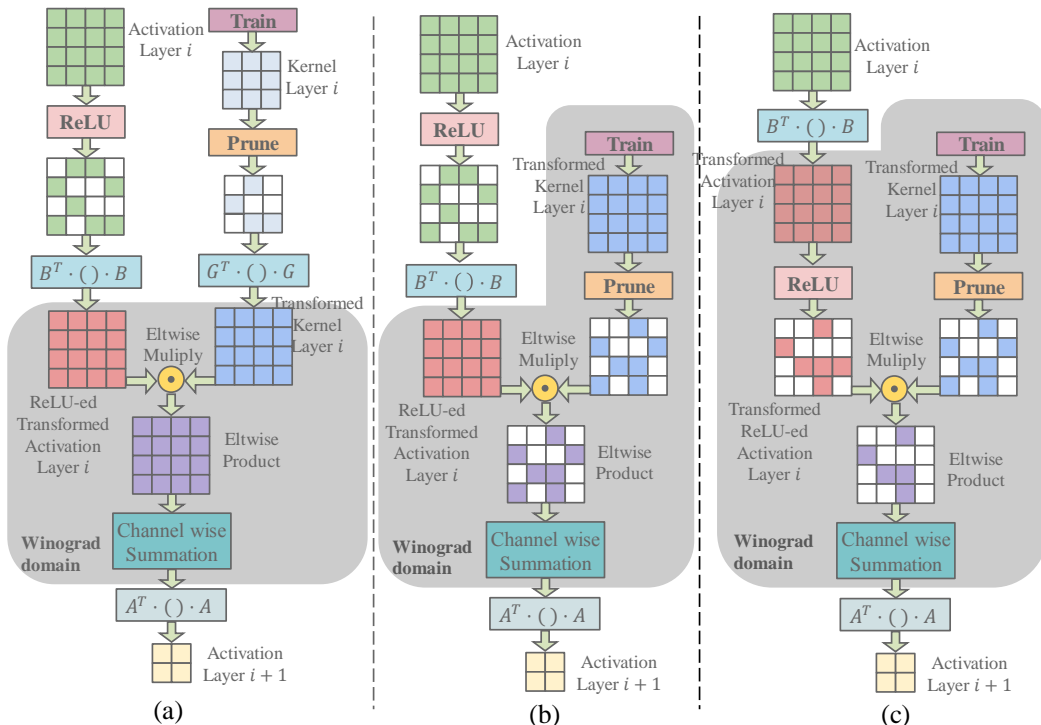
Activation Layer $i$

Train

Kernel Layer $i$

ReLU

Prune

$B^T \cdot () \cdot B$

$G^T \cdot () \cdot G$

Transformed Kernel Layer $i$

Eltwise Muliply

ReLU-ed Transformed Activation Layer $i$

Eltwise Product

Winograd domain

Channel wise Summation

$A^T \cdot () \cdot A$

Activation Layer $i + 1$

(a)

Activation Layer $i$

ReLU

Train

Transformed Kernel Layer $i$

$B^T \cdot () \cdot B$

Prune

Eltwise Muliply

ReLU-ed Transformed Activation Layer $i$

Eltwise Product

Winograd domain

Channel wise Summation

$A^T \cdot () \cdot A$

Activation Layer $i + 1$

(b)

Activation Layer $i$

$B^T \cdot () \cdot B$

Train

Transformed Activation Layer $i$

Transformed Kernel Layer $i$

ReLU

Prune

Eltwise Muliply

Transformed ReLU-ed Activation Layer $i$

Eltwise Product

Winograd domain

Channel wise Summation

$A^T \cdot () \cdot A$

Activation Layer $i + 1$

(c)